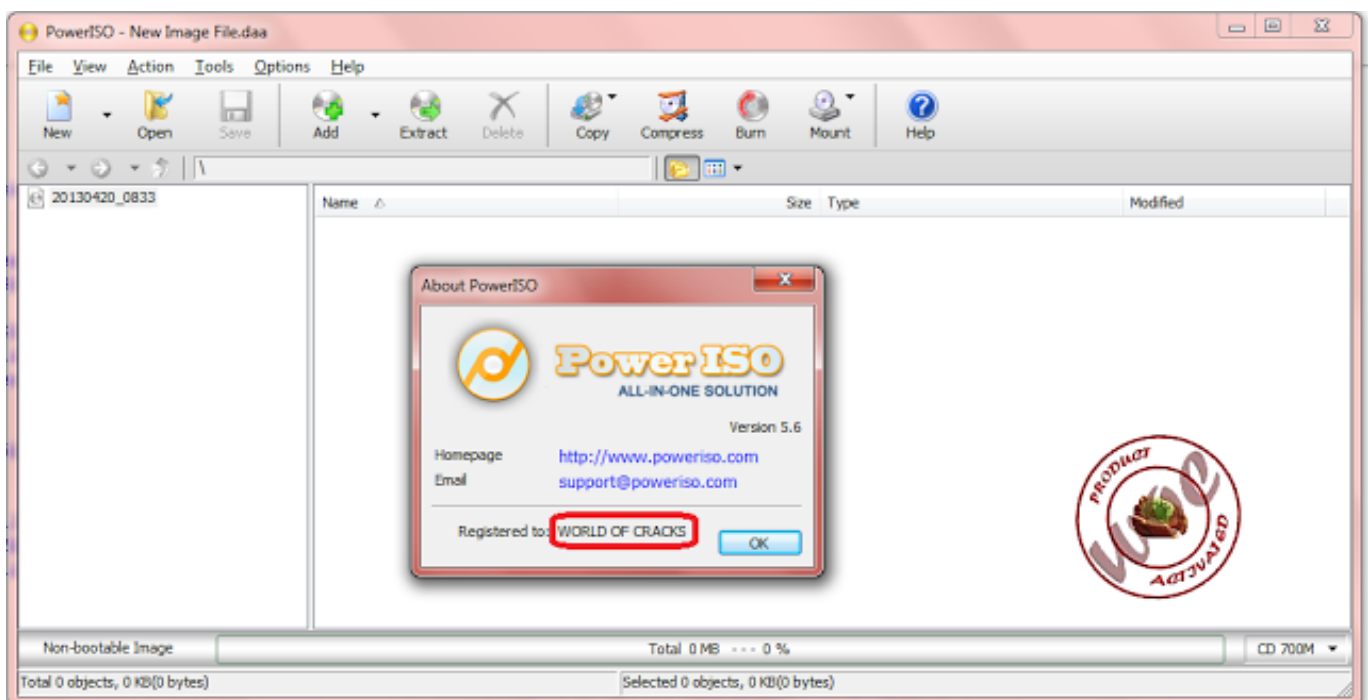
PowerISO - New Image File.daa

File View Action Tools Options Help

New Open Save Add Extract Delete Copy Compress Burn Mount Help

\

20130420_0833

Name Size Type Modified

About PowerISO

Power ISO
ALL-IN-ONE SOLUTION

Version 5.6

Homepage http://www.poweriso.com
Email support@poweriso.com

Registered to: WORLD OF CRACKS

OK

Product
woc
Activated

Non-bootable Image Total 0 MB --- 0 % CD 700M

Total 0 objects, 0 KB(0 bytes) Selected 0 objects, 0 KB(0 bytes)